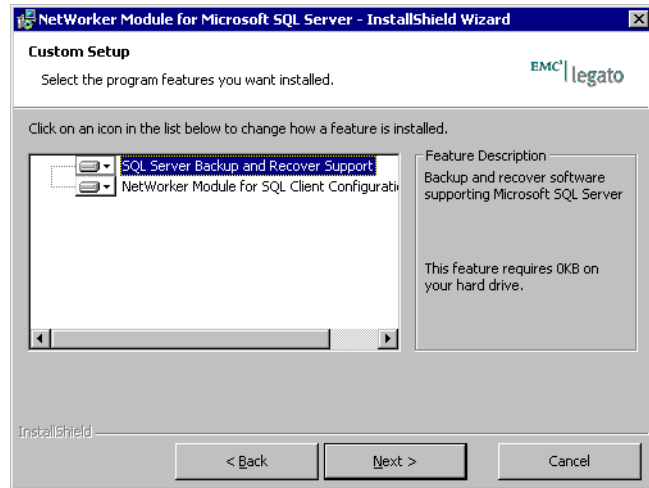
NetWorker Module for Microsoft SQL Server - InstallShield Wizard

Custom Setup

Select the program features you want installed.

EMC² | legato

Click on an icon in the list below to change how a feature is installed.

SQL Server Backup and Recover Support

NetWorker Module for SQL Client Configurati

Feature Description

Backup and recover software supporting Microsoft SQL Server

This feature requires 0KB on your hard drive.

InstallShield

< Back

Next >

Cancel